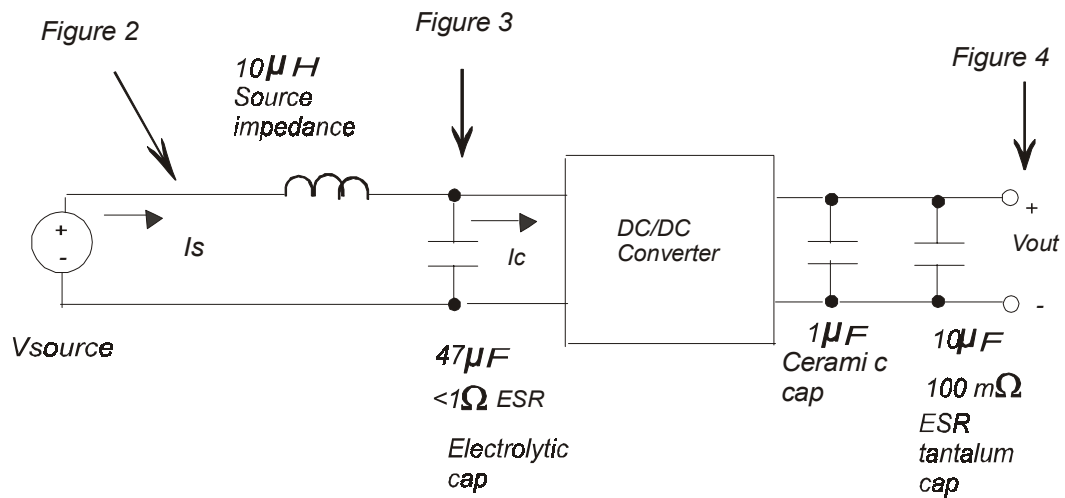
Figure 2

Figure 3

Figure 4

10$\mu$H Source impedance

+

-

Is

Ic

DC/DC Converter

+

Vout

-

Vsource

47$\mu$F <1$\Omega$ ESR

Electrolytic cap

1$\mu$F Cerami c cap

10$\mu$F 100 m$\Omega$ ESR tantalum cap